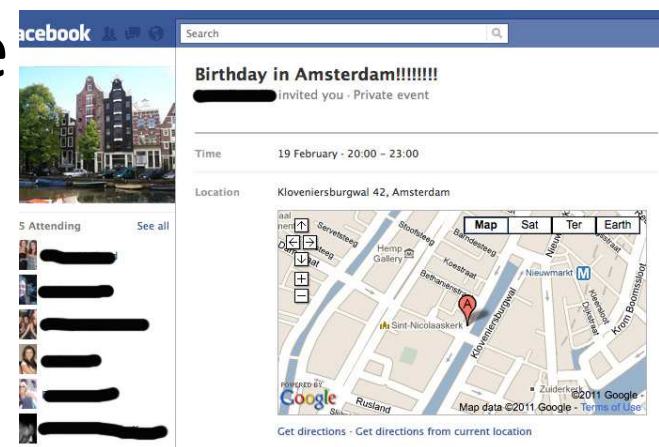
e
acebook

Search

Birthday in Amsterdam!!!!!!!!

invited you · Private event

Time 19 February · 20:00 – 23:00

Location Kloveniersburgwal 42, Amsterdam

Map Sat Ter Earth

Servetsteeg Stoofsteeg Bandesteeg Hemp Gallery Koestraat Bethaniënstraat Nieuwmarkt Sint-Nicolaaskerk Kloveniersburgwal Rusland Zuiderkerk Krom Boomssloot

POWERED BY Google

©2011 Google · Map data ©2011 Google · Terms of Use

5 Attending See all

Get directions · Get directions from current location